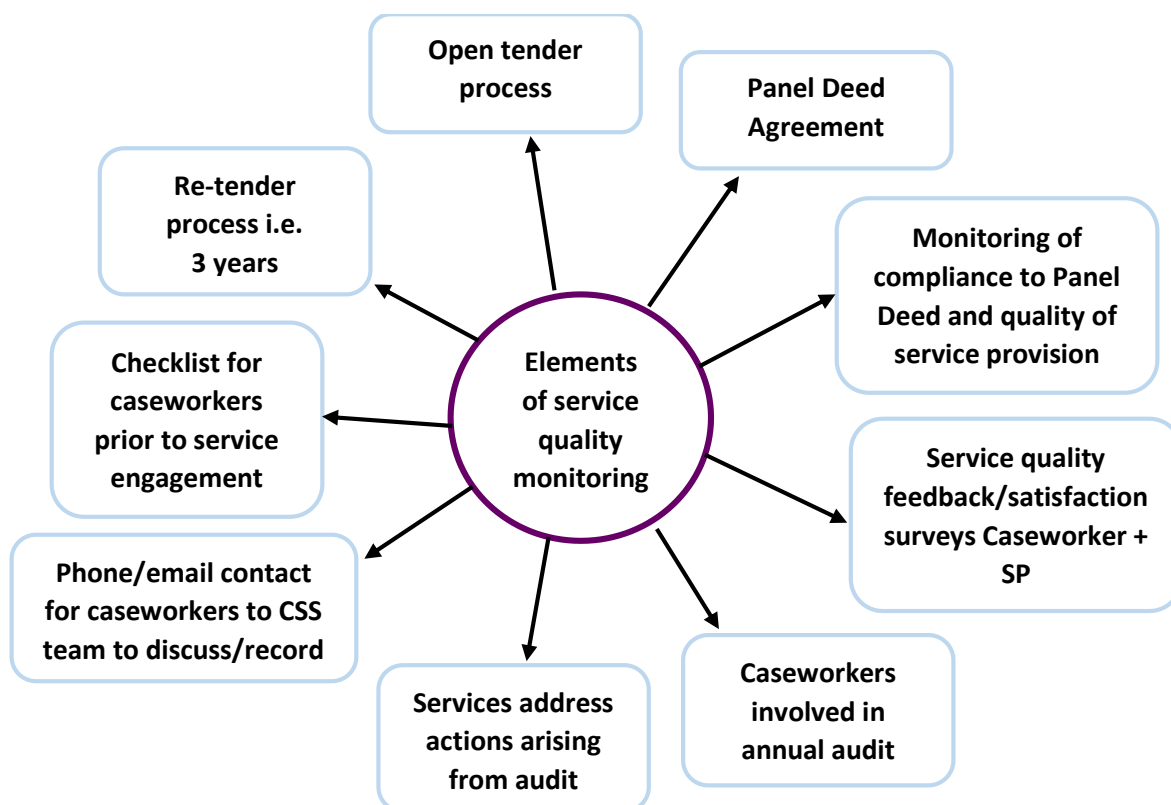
Elements of service quality monitoring

Open tender process

Panel Deed Agreement

Monitoring of compliance to Panel Deed and quality of service provision

Service quality feedback/satisfaction surveys Caseworker + SP

Caseworkers involved in annual audit

Services address actions arising from audit

Phone/email contact for caseworkers to CSS team to discuss/record

Checklist for caseworkers prior to service engagement

Re-tender process i.e. 3 years